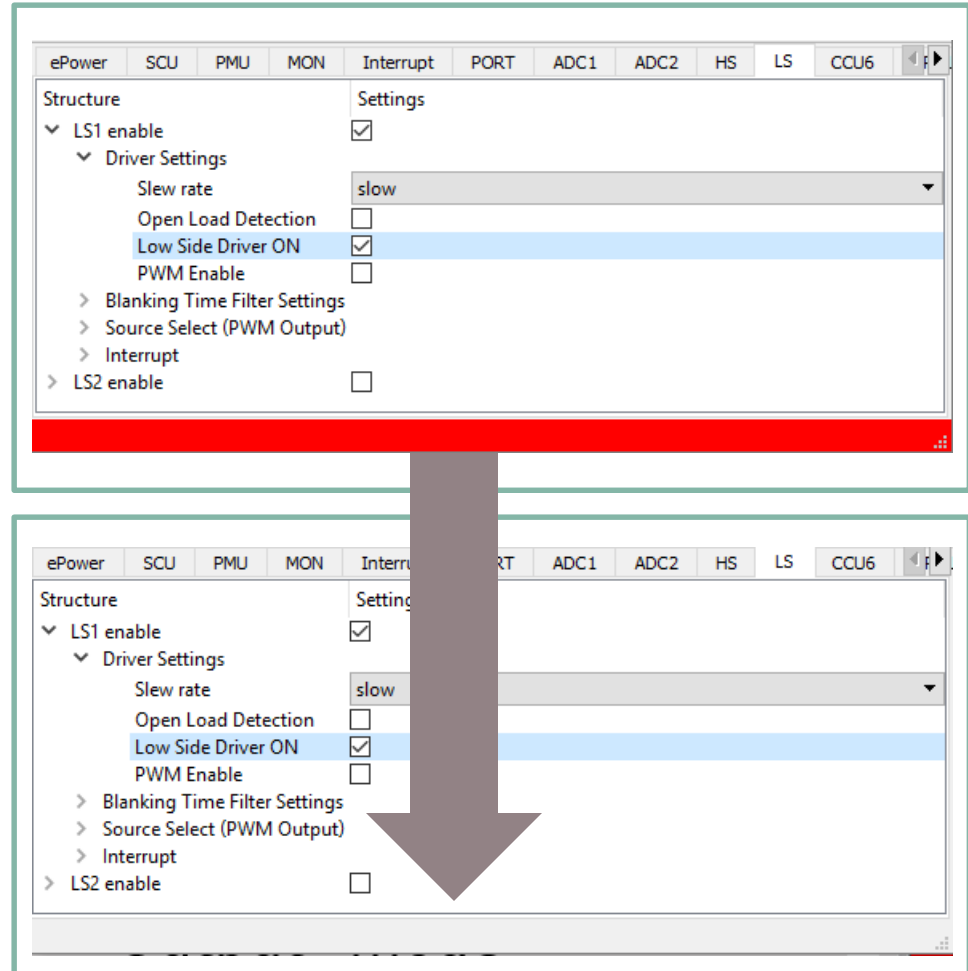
ePower | SCU | PMU | MON | Interrupt | PORT | ADC1 | ADC2 | HS | LS | CCU6

| Structure | Settings |
|---|---|
| LS1 enable | ☑ |
| Driver Settings | |
| Slew rate | slow |
| Open Load Detection | ☐ |
| Low Side Driver ON | ☑ |
| PWM Enable | ☐ |
| Blanking Time Filter Settings | |
| Source Select (PWM Output) | |
| Interrupt | |
| LS2 enable | ☐ |

ePower | SCU | PMU | MON | Interru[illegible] | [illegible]RT | ADC1 | ADC2 | HS | LS | CCU6

| Structure | Setting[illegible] |
|---|---|
| LS1 enable | ☑ |
| Driver Settings | |
| Slew rate | slow |
| Open Load Detection | ☐ |
| Low Side Driver ON | ☑ |
| PWM Enable | ☐ |
| Blanking Time Filter Settings | |
| Source Select (PWM Output) | |
| Interrupt | |
| LS2 enable | ☐ |